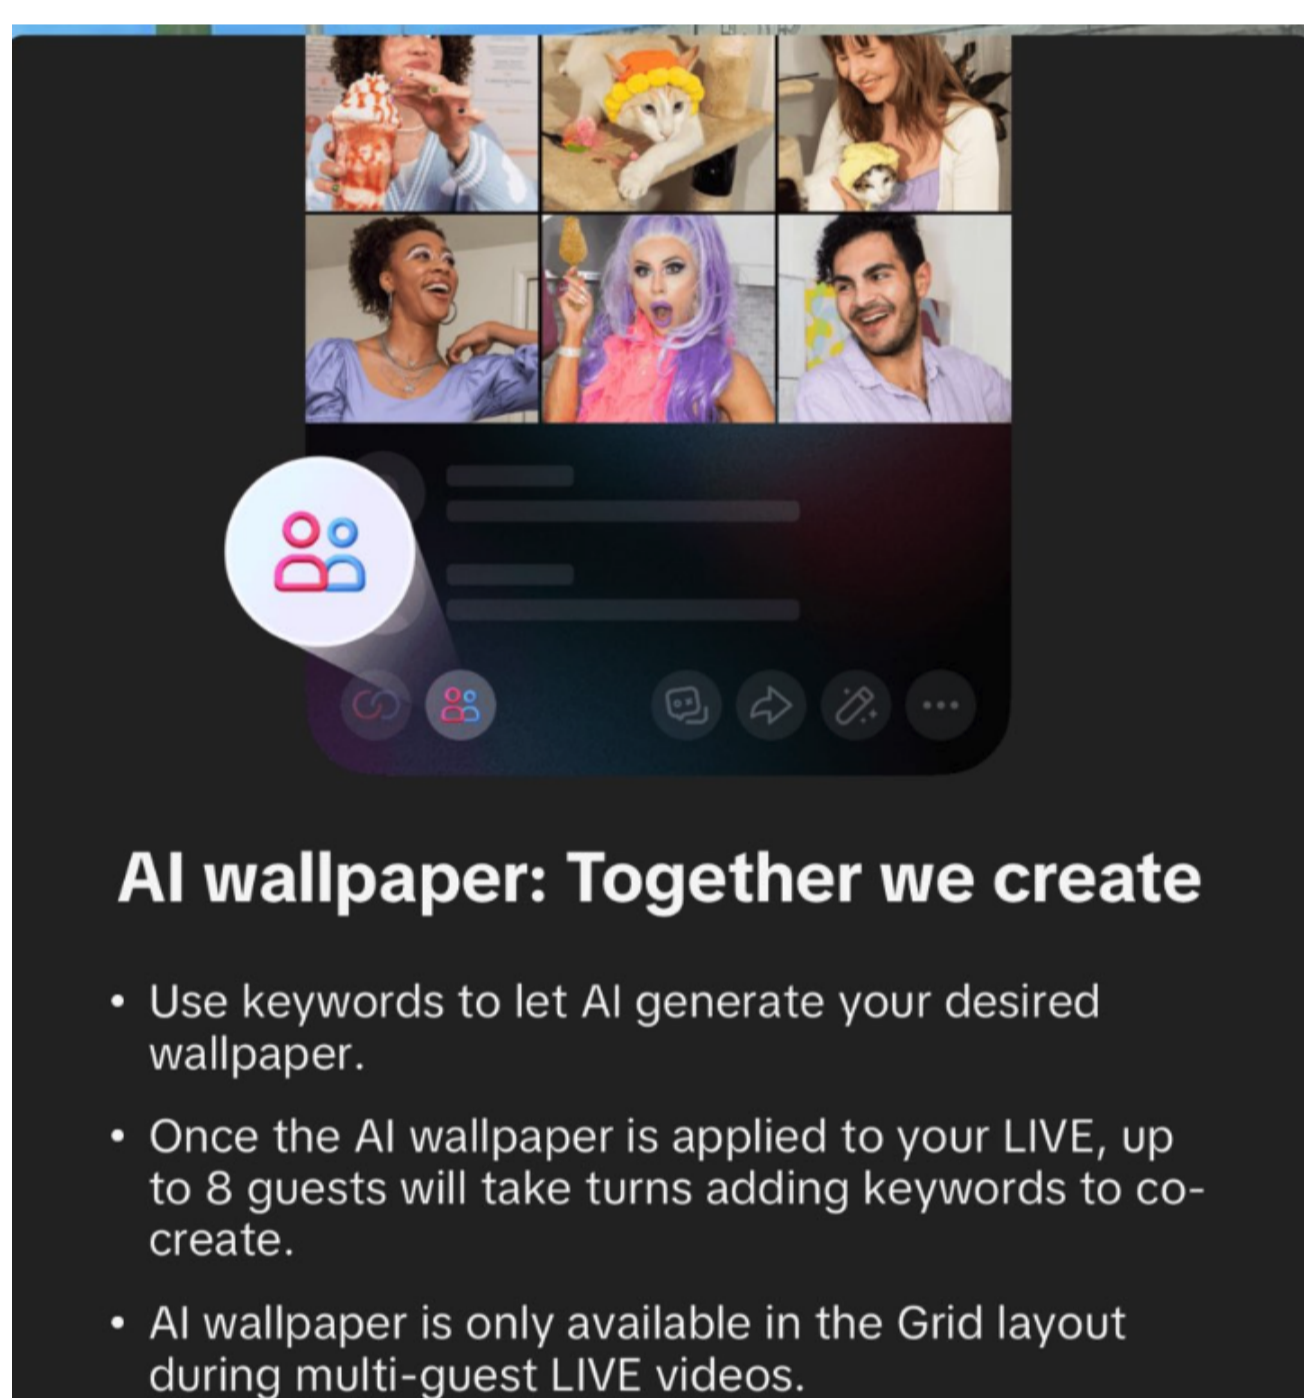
AI wallpaper: Together we create

• Use keywords to let AI generate your desired wallpaper.

• Once the AI wallpaper is applied to your LIVE, up to 8 guests will take turns adding keywords to co-create.

• AI wallpaper is only available in the Grid layout during multi-guest LIVE videos.